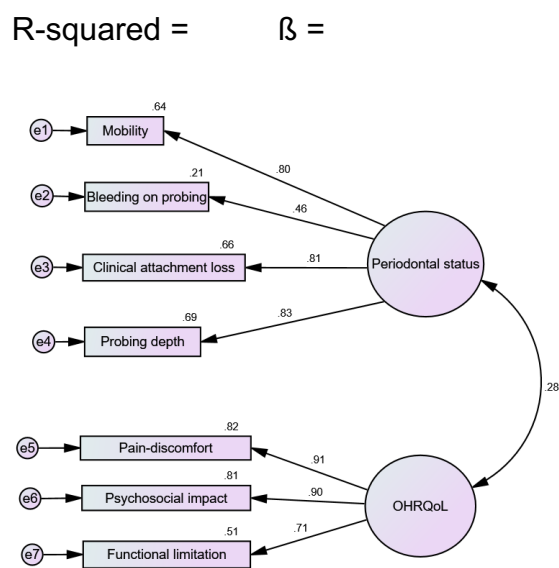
R-squared = ß =

.64
e1 Mobility
.80
.21
e2 Bleeding on probing
.46
.66
e3 Clinical attachment loss
.81
Periodontal status
.69
e4 Probing depth
.83
.28
.82
e5 Pain-discomfort
.91
.81
e6 Psychosocial impact
.90
OHRQoL
.51
.71
e7 Functional limitation